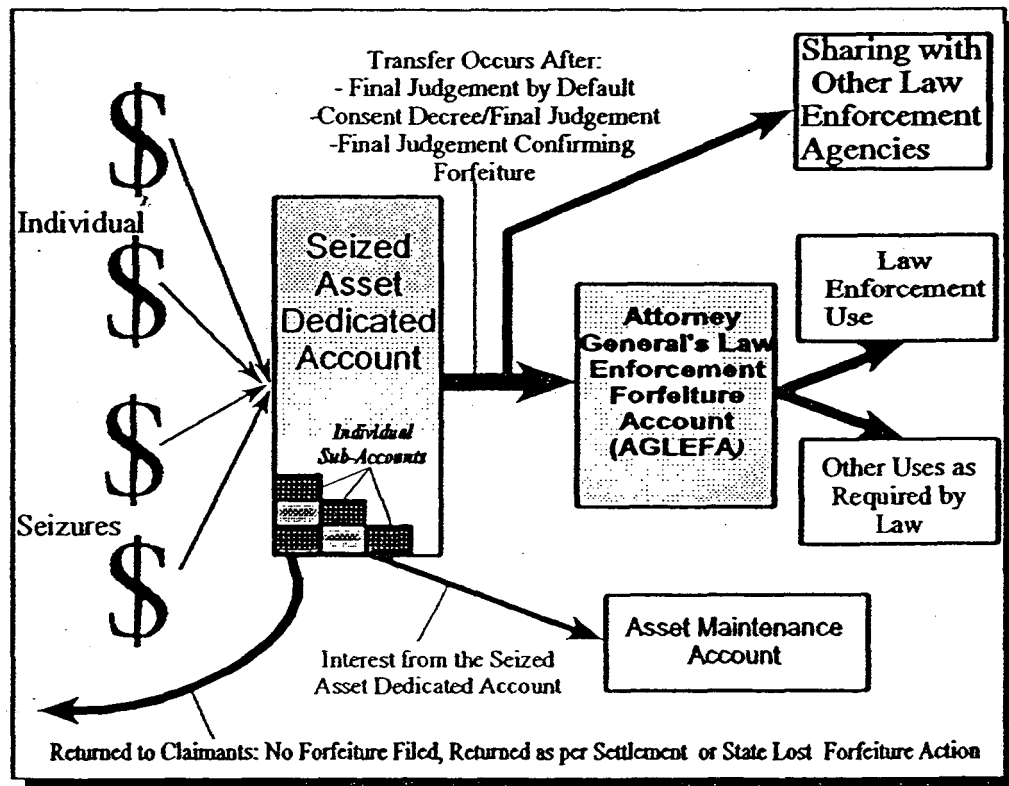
$

Individual

$

$

Seizures

$

Transfer Occurs After:
- Final Judgement by Default
-Consent Decree/Final Judgement
-Final Judgement Confirming Forfeiture

Sharing with Other Law Enforcement Agencies

Seized Asset Dedicated Account

Individual Sub-Accounts

Attorney General's Law Enforcement Forfeiture Account (AGLEFA)

Law Enforcement Use

Other Uses as Required by Law

Asset Maintenance Account

Interest from the Seized Asset Dedicated Account

Returned to Claimants: No Forfeiture Filed, Returned as per Settlement or State Lost Forfeiture Action